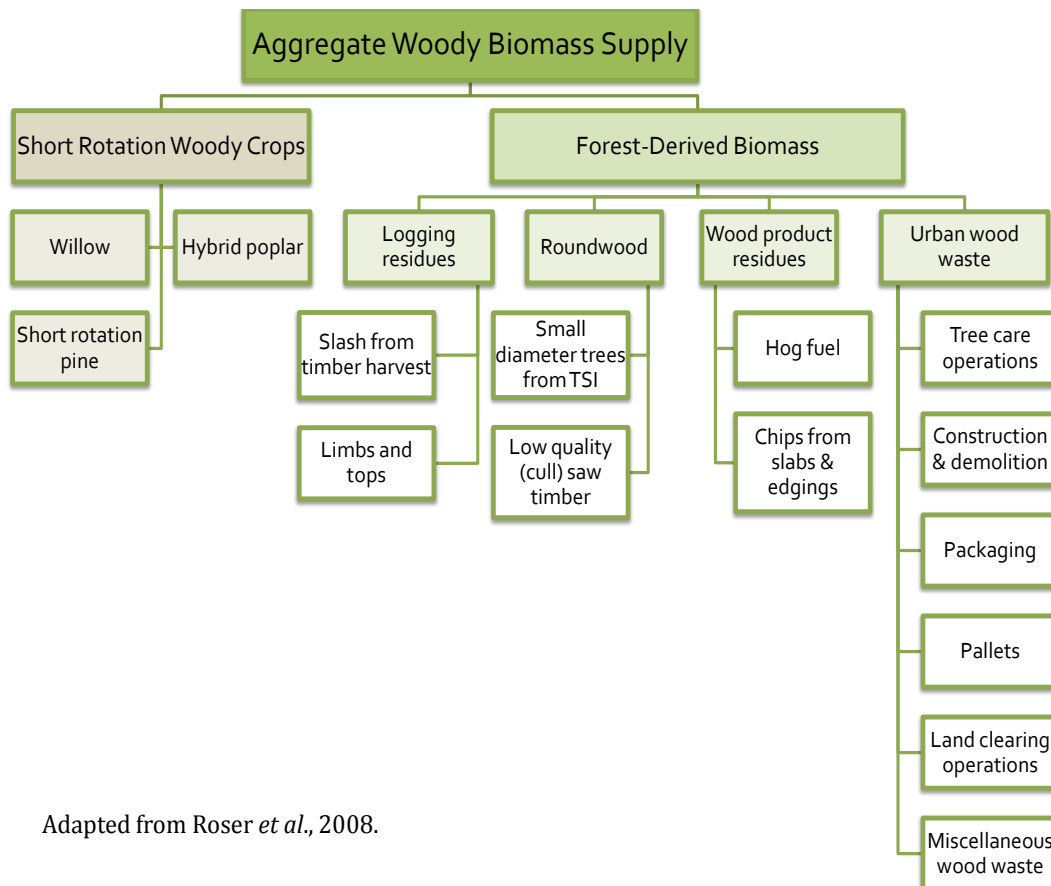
Aggregate Woody Biomass Supply

Short Rotation Woody Crops

Willow

Hybrid poplar

Short rotation pine

Forest-Derived Biomass

Logging residues

Slash from timber harvest

Limbs and tops

Roundwood

Small diameter trees from TSI

Low quality (cull) saw timber

Wood product residues

Hog fuel

Chips from slabs & edgings

Urban wood waste

Tree care operations

Construction & demolition

Packaging

Pallets

Land clearing operations

Miscellaneous wood waste

Adapted from Roser *et al*., 2008.